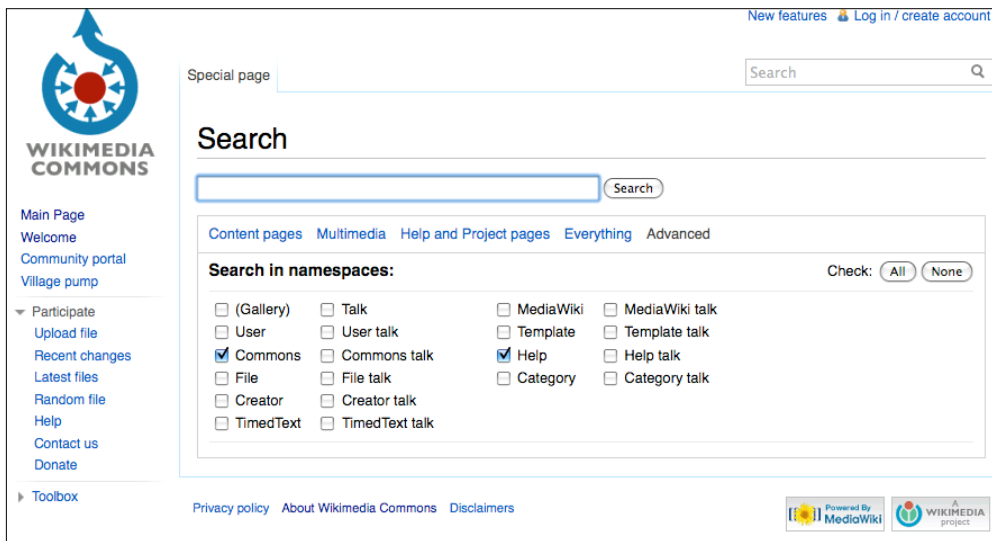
New features Log in / create account

WIKIMEDIA COMMONS

Special page

Search

Search

Search

Main Page
Welcome
Community portal
Village pump

Participate
Upload file
Recent changes
Latest files
Random file
Help
Contact us
Donate

Toolbox

Content pages Multimedia Help and Project pages Everything Advanced

Search in namespaces:

Check: All None

| | | | |
|---|---|---|---|
| (Gallery) | Talk | MediaWiki | MediaWiki talk |
| User | User talk | Template | Template talk |
| Commons | Commons talk | Help | Help talk |
| File | File talk | Category | Category talk |
| Creator | Creator talk | | |
| TimedText | TimedText talk | | |

Privacy policy About Wikimedia Commons Disclaimers

Powered By MediaWiki

A WIKIMEDIA project